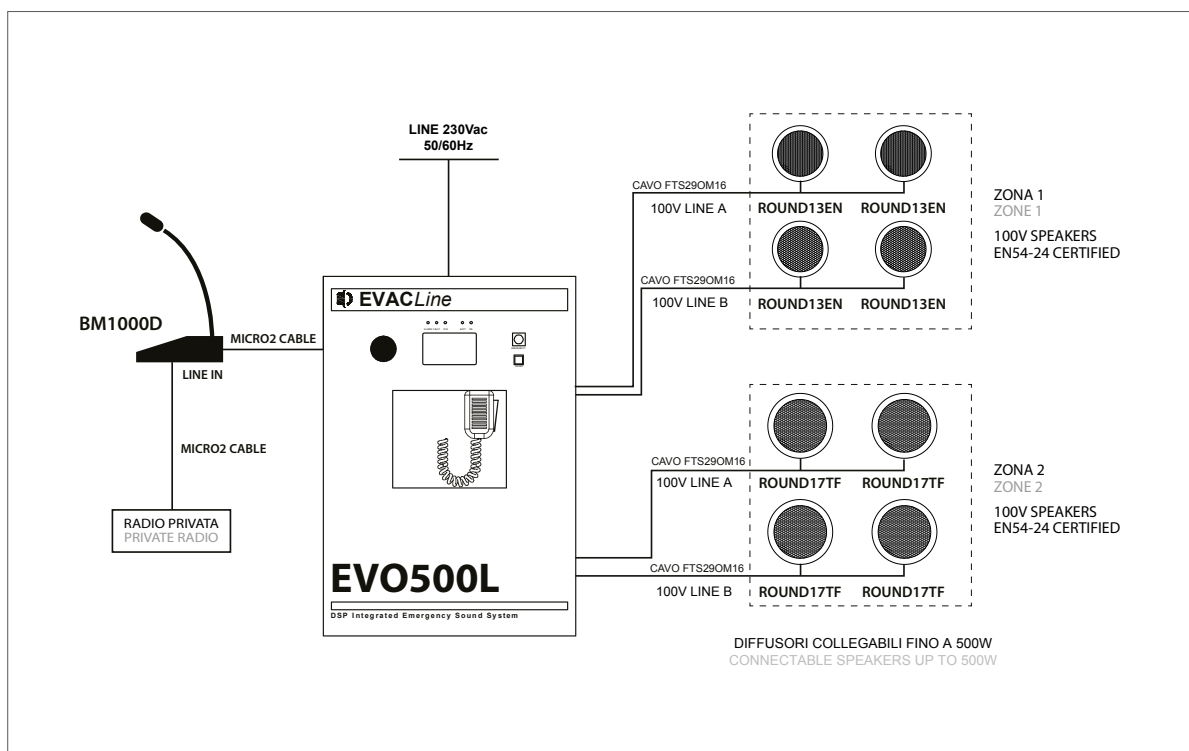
LINE 230Vac
50/60Hz

BM1000D

MICRO2 CABLE

LINE IN

MICRO2 CABLE

RADIO PRIVATA
PRIVATE RADIO

EVACLine

EVO500L

DSP Integrated Emergency Sound System

CAVO FTS29OM16
100V LINE A
CAVO FTS29OM16
100V LINE B

ROUND13EN ROUND13EN
ROUND13EN ROUND13EN

ZONA 1
ZONE 1
100V SPEAKERS
EN54-24 CERTIFIED

CAVO FTS29OM16
100V LINE A
CAVO FTS29OM16
100V LINE B

ROUND17TF ROUND17TF
ROUND17TF ROUND17TF

ZONA 2
ZONE 2
100V SPEAKERS
EN54-24 CERTIFIED

DIFFUSORI COLLEGABILI FINO A 500W
CONNECTABLE SPEAKERS UP TO 500W